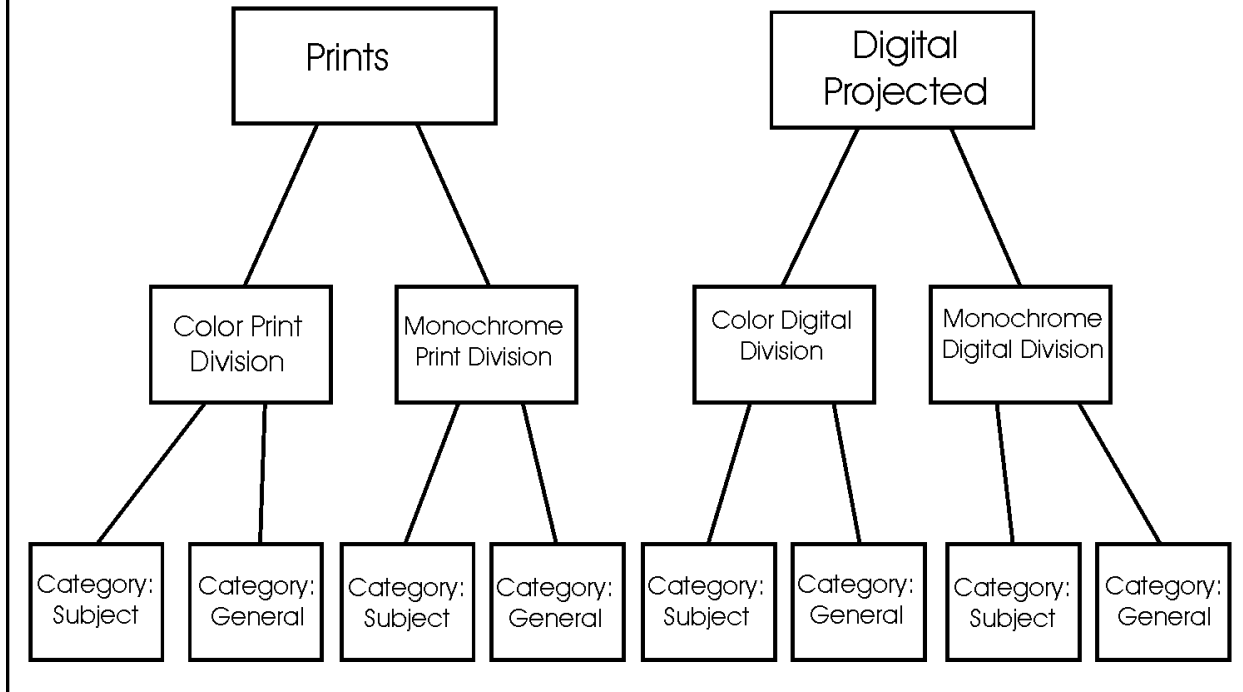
Prints

Digital Projected

Color Print Division

Monochrome Print Division

Color Digital Division

Monochrome Digital Division

Category: Subject

Category: General

Category: Subject

Category: General

Category: Subject

Category: General

Category: Subject

Category: General